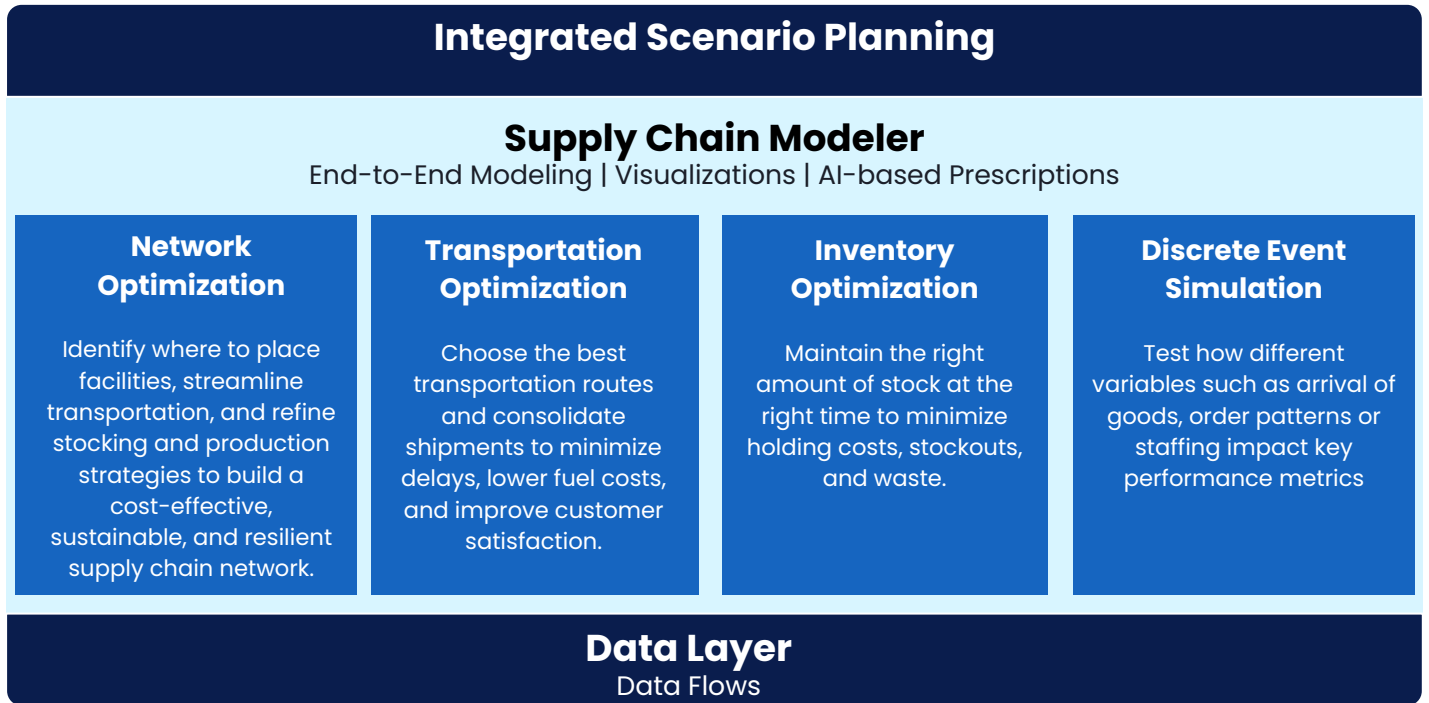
Integrated Scenario Planning

Supply Chain Modeler
End-to-End Modeling | Visualizations | AI-based Prescriptions

Network Optimization

Identify where to place facilities, streamline transportation, and refine stocking and production strategies to build a cost-effective, sustainable, and resilient supply chain network.

Transportation Optimization

Choose the best transportation routes and consolidate shipments to minimize delays, lower fuel costs, and improve customer satisfaction.

Inventory Optimization

Maintain the right amount of stock at the right time to minimize holding costs, stockouts, and waste.

Discrete Event Simulation

Test how different variables such as arrival of goods, order patterns or staffing impact key performance metrics

Data Layer
Data Flows